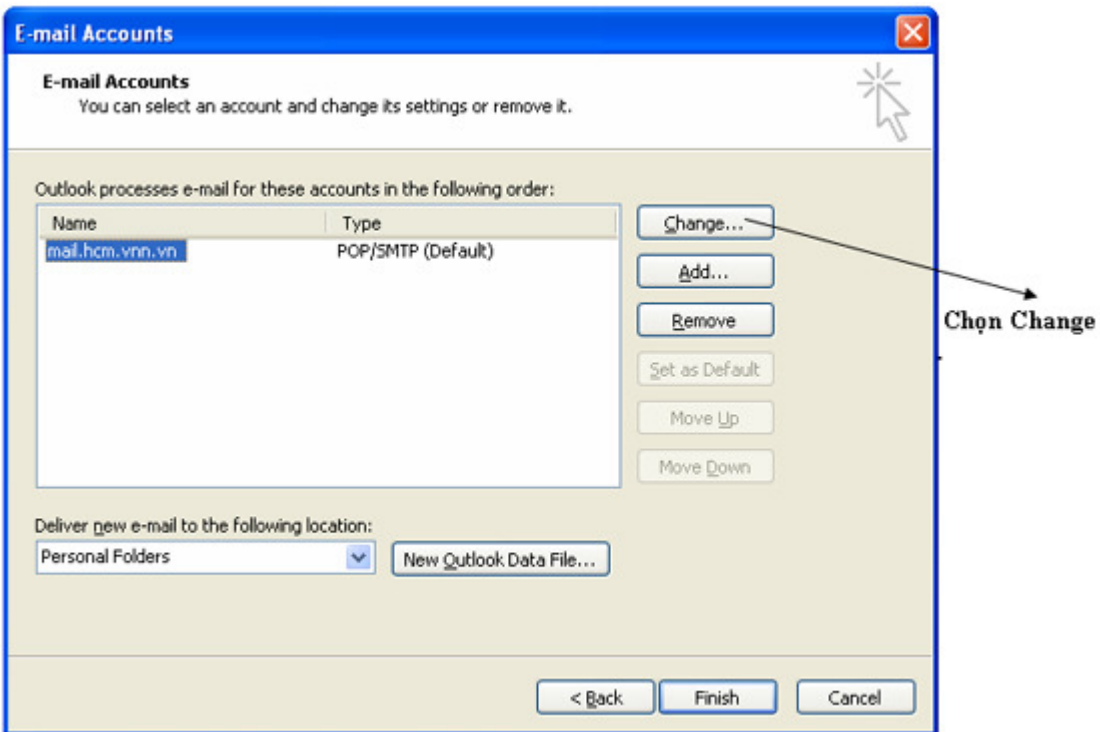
E-mail Accounts

E-mail Accounts
You can select an account and change its settings or remove it.

Outlook processes e-mail for these accounts in the following order:

| Name | Type |
|---|---|
| mail.hcm.vnn.vn | POP/SMTP (Default) |

Change...
Add...
Remove
Set as Default
Move Up
Move Down

Chọn Change

Deliver new e-mail to the following location:
Personal Folders
New Outlook Data File...

< Back
Finish
Cancel